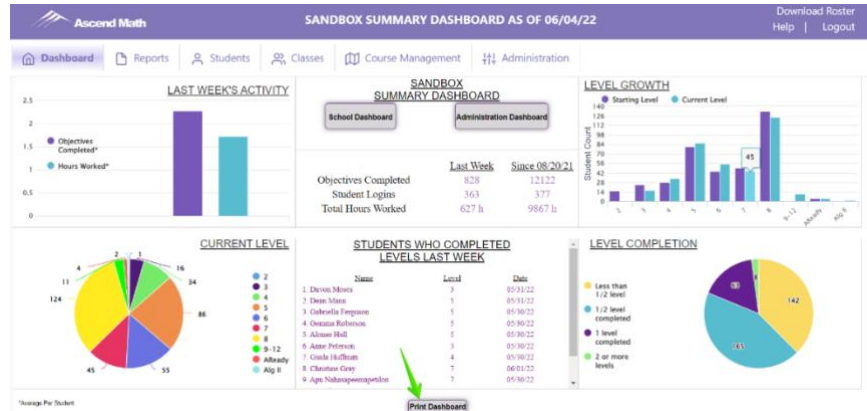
Ascend Math

SANDBOX SUMMARY DASHBOARD AS OF 06/04/22

Download Roster
Help | Logout

Dashboard | Reports | Students | Classes | Course Management | Administration

LAST WEEK'S ACTIVITY

2.5
2
1.5
1
0.5
0

Objectives Completed*
Hours Worked*

SANDBOX SUMMARY DASHBOARD

School Dashboard | Administration Dashboard

| | Last Week | Since 08/20/21 |
|---|---|---|
| Objectives Completed | 828 | 12122 |
| Student Logins | 363 | 377 |
| Total Hours Worked | 627 h | 9867 h |

LEVEL GROWTH

Starting Level | Current Level

140
126
112
98
84
70
56
42
28
14
0

Student Count

45

2 3 4 5 6 7 8 9-12 Already Alg II

CURRENT LEVEL

2 1 16 34 86 55 45 124 11 4

2
3
4
5
6
7
8
9-12
Already
Alg II

STUDENTS WHO COMPLETED LEVELS LAST WEEK

| Name | Level | Date |
|---|---|---|
| 1. Davon Moses | 3 | 05/31/22 |
| 2. Dean Mann | 5 | 05/31/22 |
| 3. Gabriella Ferguson | 5 | 05/30/22 |
| 4. Gemma Roberson | 5 | 05/30/22 |
| 5. Alonso Hall | 5 | 05/30/22 |
| 6. Anne Peterson | 5 | 05/30/22 |
| 7. Giada Huffman | 4 | 05/30/22 |
| 8. Christine Gray | 7 | 06/01/22 |
| 9. Apu Nahasapeemapetilon | 7 | 05/30/22 |

LEVEL COMPLETION

Less than 1/2 level
1/2 level completed
1 level completed
2 or more levels

142
163
58
4

*Average Per Student

Print Dashboard